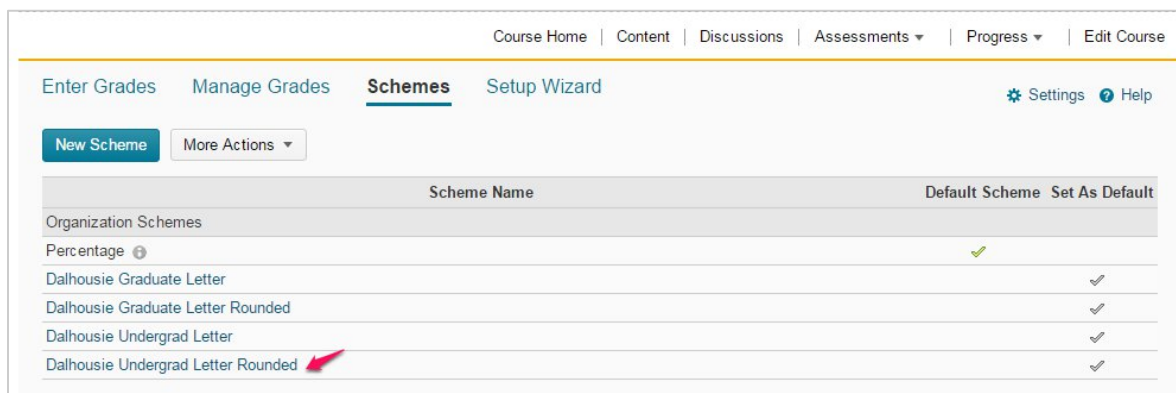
Course Home | Content | Discussions | Assessments ▾ | Progress ▾ | Edit Course

Enter Grades Manage Grades Schemes Setup Wizard

Settings Help

New Scheme More Actions ▾

| Scheme Name | Default Scheme | Set As Default |
|---|---|---|
| Organization Schemes | | |
| Percentage | ✓ | |
| Dalhousie Graduate Letter | | ✓ |
| Dalhousie Graduate Letter Rounded | | ✓ |
| Dalhousie Undergrad Letter | | ✓ |
| Dalhousie Undergrad Letter Rounded | | ✓ |